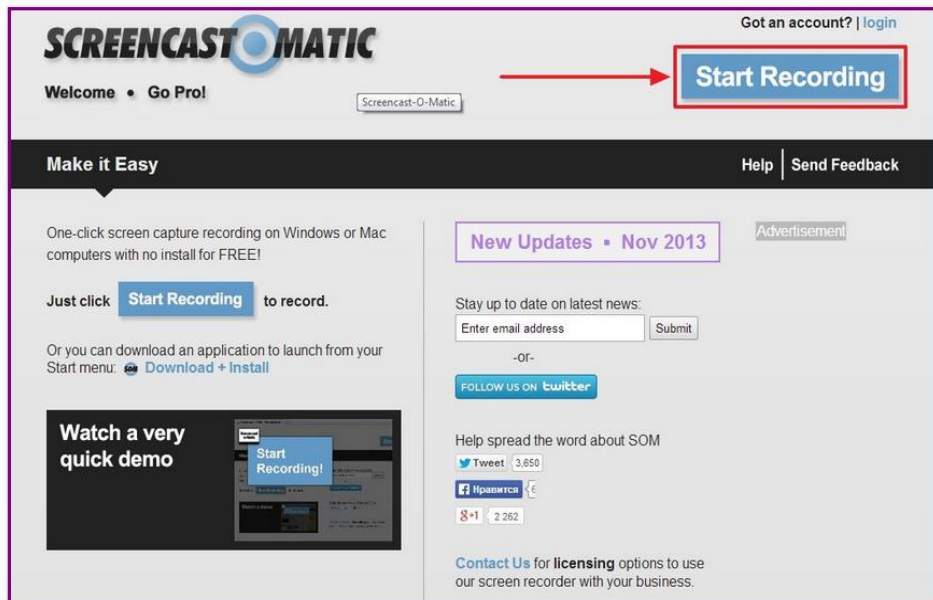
SCREENCAST O MATIC

Welcome • Go Pro!

Screencast-O-Matic

Got an account? | login

Start Recording

Make it Easy

Help | Send Feedback

One-click screen capture recording on Windows or Mac computers with no install for FREE!

Just click Start Recording to record.

Or you can download an application to launch from your Start menu: Download + Install

Watch a very quick demo

Start Recording!

New Updates • Nov 2013

Advertisement

Stay up to date on latest news:

Enter email address Submit

-or-

FOLLOW US ON twitter

Help spread the word about SOM

Tweet 3,650

Нравится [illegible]

+1 2 262

Contact Us for licensing options to use our screen recorder with your business.